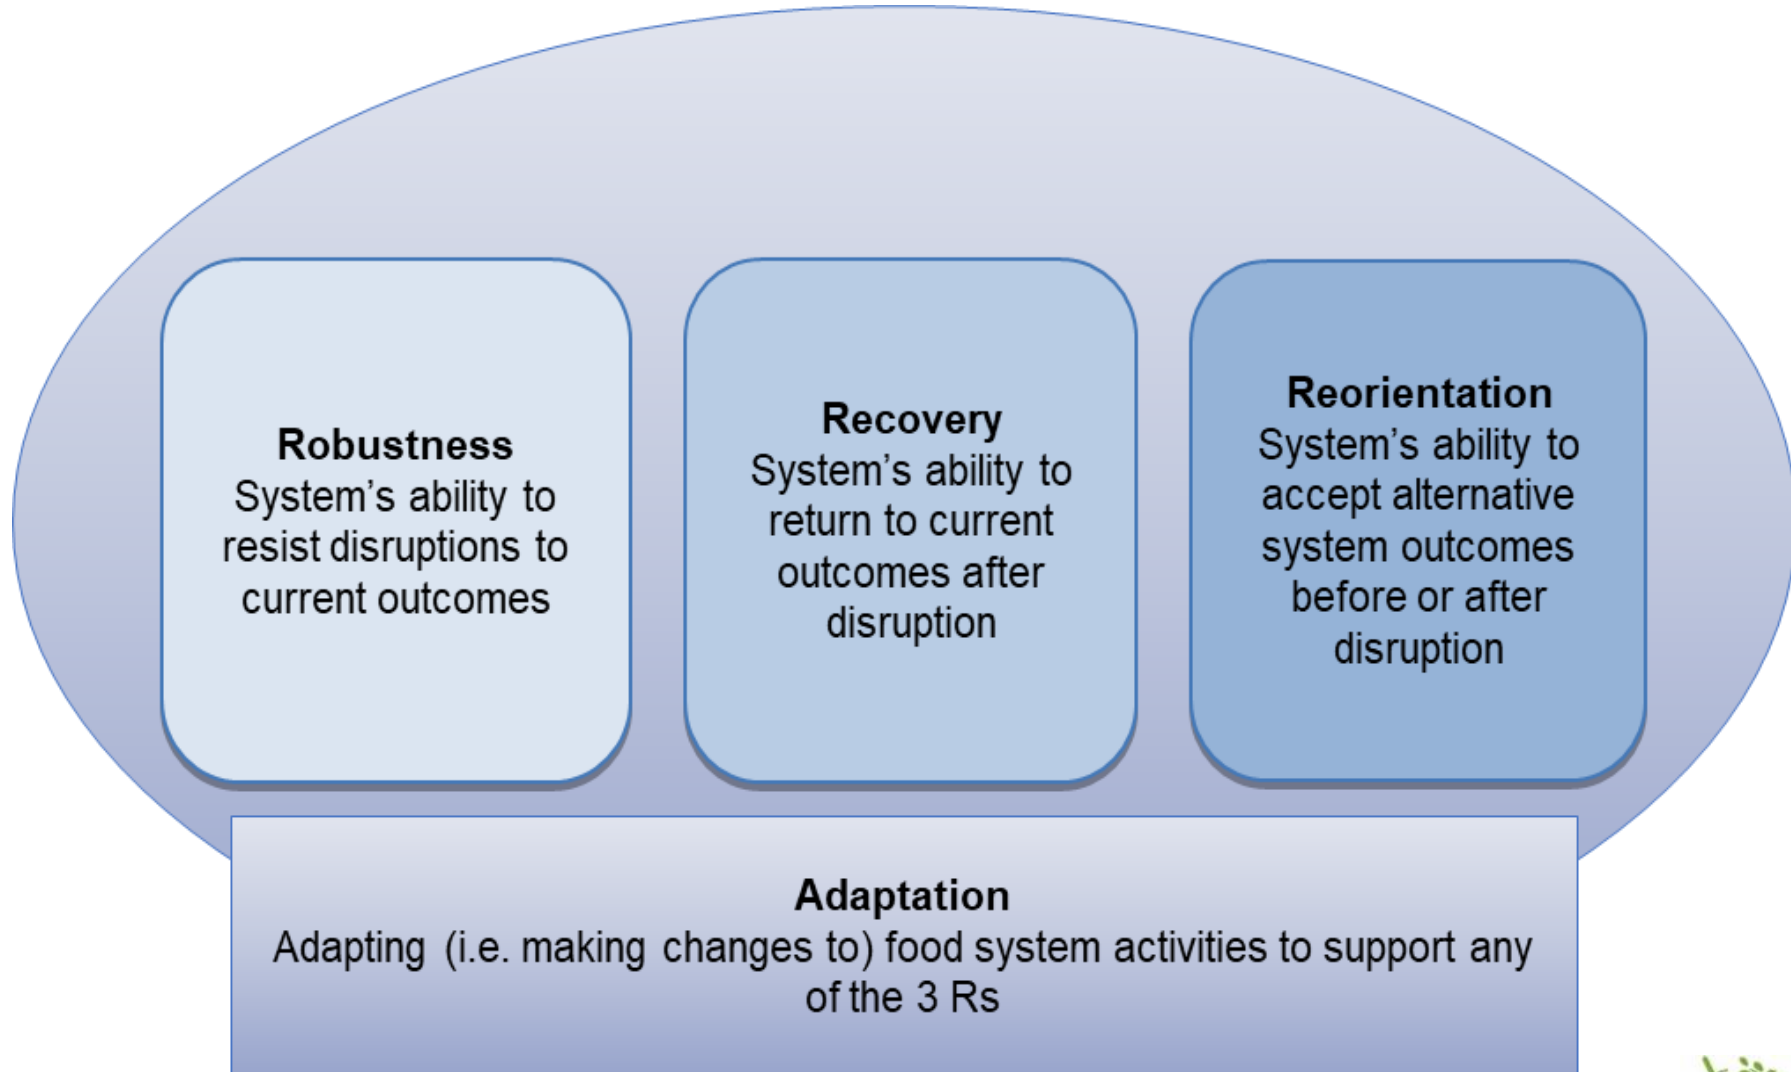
**Robustness**
System’s ability to resist disruptions to current outcomes

**Recovery**
System’s ability to return to current outcomes after disruption

**Reorientation**
System’s ability to accept alternative system outcomes before or after disruption

**Adaptation**
Adapting (i.e. making changes to) food system activities to support any of the 3 Rs